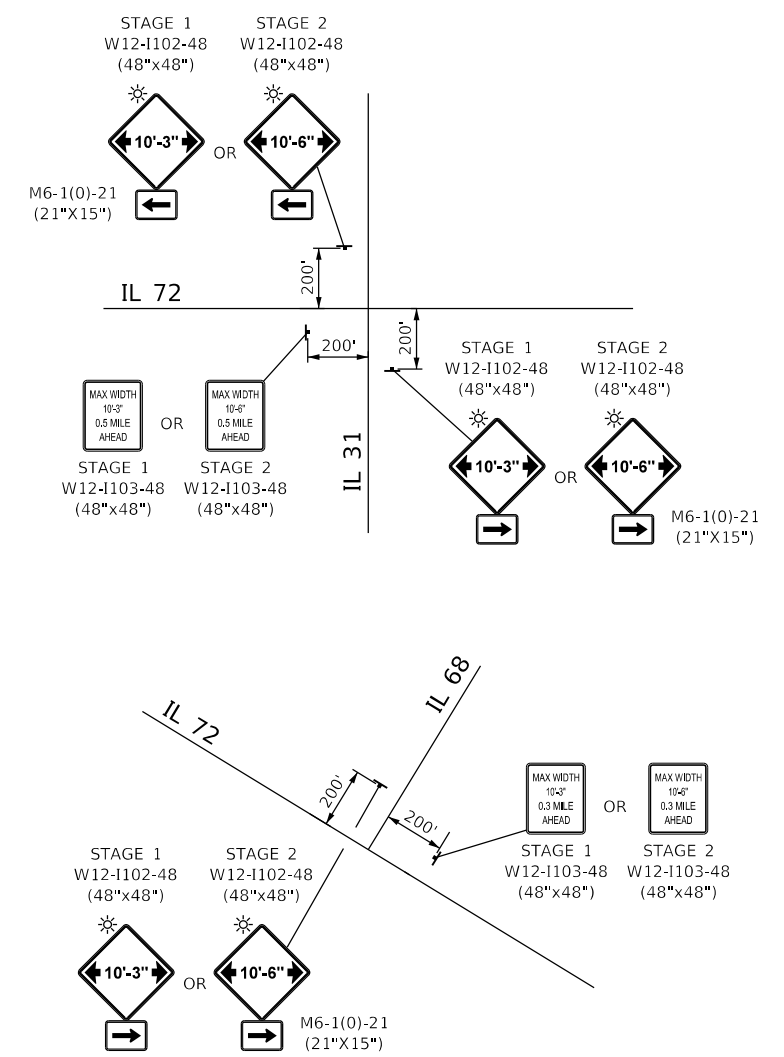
STAGE 1
W12-I102-48
(48"x48")

STAGE 2
W12-I102-48
(48"x48")

10'-3" OR 10'-6"

M6-1(0)-21
(21"X15")

200'

IL 72

200'

200'

STAGE 1
W12-I102-48
(48"x48")

STAGE 2
W12-I102-48
(48"x48")

MAX WIDTH
10'-3"
0.5 MILE
AHEAD

OR

MAX WIDTH
10'-6"
0.5 MILE
AHEAD

STAGE 1
W12-I103-48
(48"x48")

STAGE 2
W12-I103-48
(48"x48")

IL 31

10'-3" OR 10'-6"

M6-1(0)-21
(21"X15")

IL 68

IL 72

200'

200'

MAX WIDTH
10'-3"
0.3 MILE
AHEAD

OR

MAX WIDTH
10'-6"
0.3 MILE
AHEAD

STAGE 1
W12-I103-48
(48"x48")

STAGE 2
W12-I103-48
(48"x48")

STAGE 1
W12-I102-48
(48"x48")

STAGE 2
W12-I102-48
(48"x48")

10'-3" OR 10'-6"

M6-1(0)-21
(21"X15")